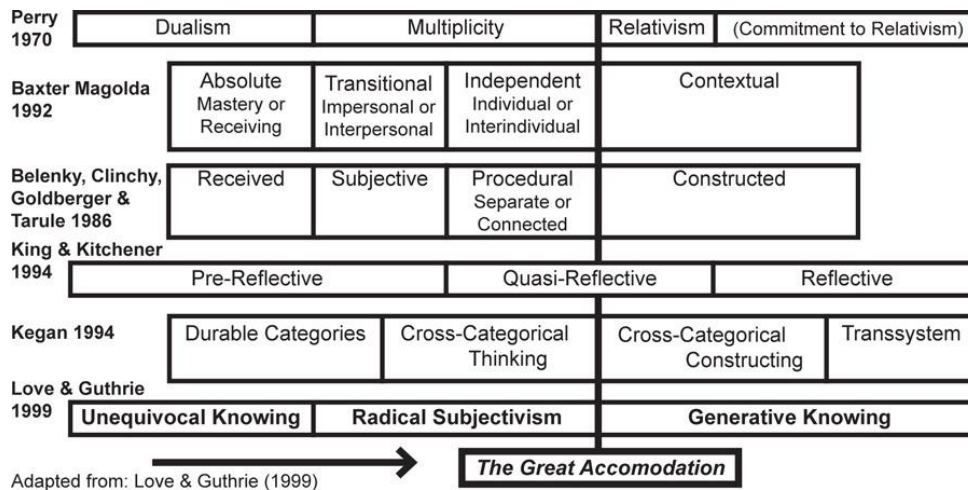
Perry 1970

Dualism | Multiplicity | Relativism | (Commitment to Relativism)

Baxter Magolda 1992

Absolute Mastery or Receiving | Transitional Impersonal or Interpersonal | Independent Individual or Interindividual | Contextual

Belenky, Clinchy, Goldberger & Tarule 1986

Received | Subjective | Procedural Separate or Connected | Constructed

King & Kitchener 1994

Pre-Reflective | Quasi-Reflective | Reflective

Kegan 1994

Durable Categories | Cross-Categorical Thinking | Cross-Categorical Constructing | Transsystem

Love & Guthrie 1999

Unequivocal Knowing | Radical Subjectivism | Generative Knowing

Adapted from: Love & Guthrie (1999)

The Great Accomodation